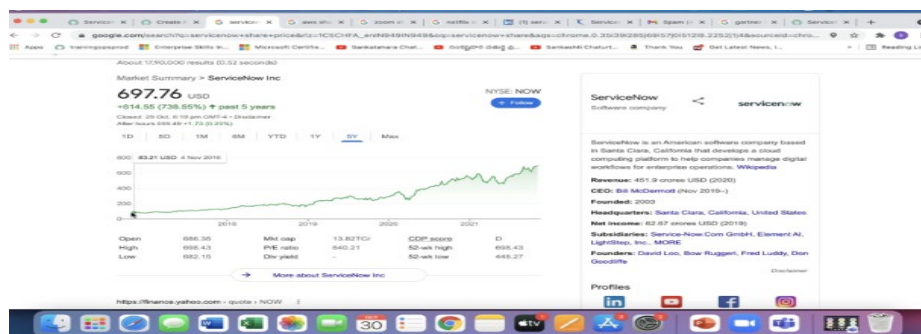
Servicen ×   Create ×   servicen ×   aws sho ×   zoom in ×   netflix ×   (1) serv ×   Servicen ×   Spam ×   gartner ×   Servicen ×   +

google.com/search?q=servicenow+share+price&rlz=1C5CHFA_enIN949IN949&oq=servicenow+share&aqs=chrome.0.35i39l2j69i57j0i512l6.2252j1j4&sourceid=chro...

Apps   trainingqaprod   Enterprise Skills In...   Microsoft Certifie...   Sankatahara Chat...   Thank You   Get Latest News, I...   Sankashti Chaturt...   Reading List

About 17,90,000 results (0.52 seconds)

Market Summary > ServiceNow Inc

697.76 USD
+614.55 (738.55%) ↑ past 5 years
Closed: 29 Oct, 6:19 pm GMT-4 · Disclaimer
After hours 699.49 +1.73 (0.25%)

NYSE: NOW
+ Follow

1D   5D   1M   6M   YTD   1Y   5Y   Max

800   83.21 USD 4 Nov 2016
600
400
200
0
2018   2019   2020   2021

| Open | 686.36 | Mkt cap | 13.82TCr | CDP score | D |
|---|---|---|---|---|---|
| High | 698.43 | P/E ratio | 640.21 | 52-wk high | 698.43 |
| Low | 682.15 | Div yield | - | 52-wk low | 445.27 |

→ More about ServiceNow Inc

https://finance.yahoo.com › quote › NOW

ServiceNow
Software company
servicenow

ServiceNow is an American software company based in Santa Clara, California that develops a cloud computing platform to help companies manage digital workflows for enterprise operations. Wikipedia

Revenue: 451.9 crores USD (2020)
CEO: Bill McDermott (Nov 2019–)
Founded: 2003
Headquarters: Santa Clara, California, United States
Net income: 62.67 crores USD (2019)
Subsidiaries: Service-Now.Com GmbH, Element AI, LightStep, Inc., MORE
Founders: David Loo, Bow Ruggeri, Fred Luddy, Don Goodliffe

Disclaimer

Profiles

30